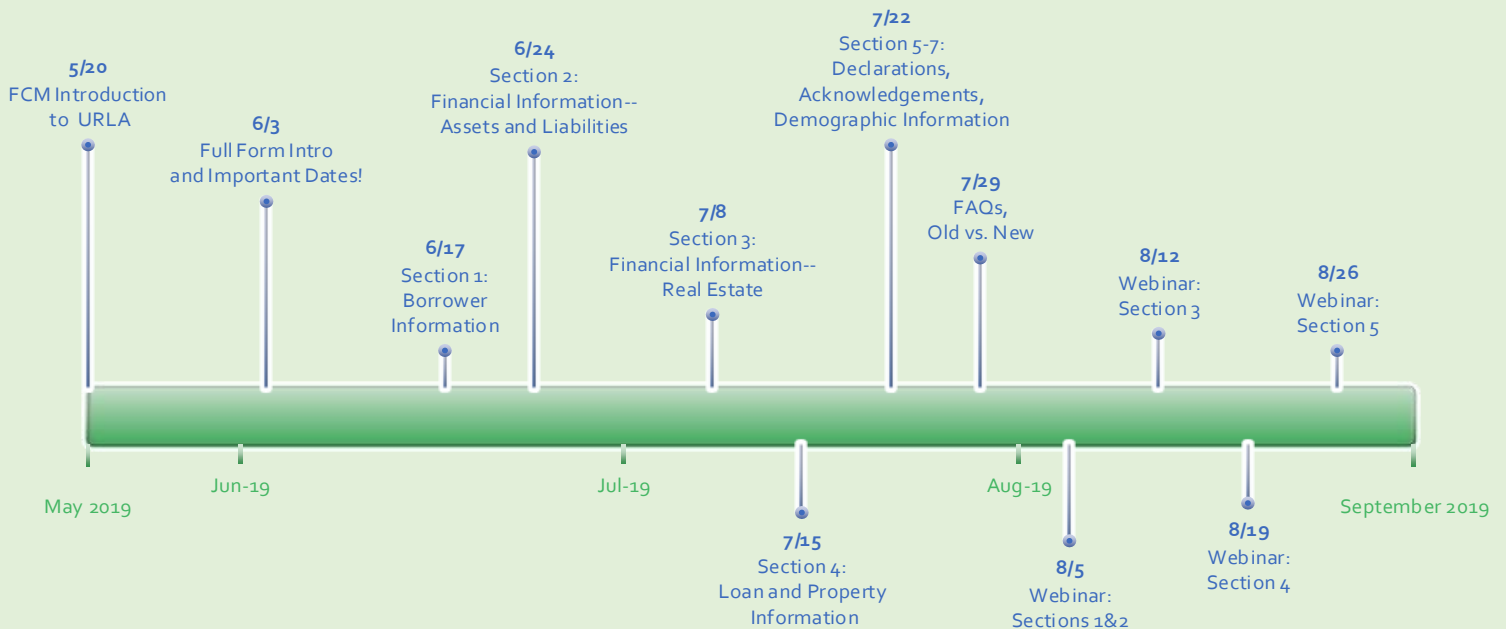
5/20
FCM Introduction to URLA

6/3
Full Form Intro and Important Dates!

6/17
Section 1: Borrower Information

6/24
Section 2: Financial Information-- Assets and Liabilities

7/8
Section 3: Financial Information-- Real Estate

7/15
Section 4: Loan and Property Information

7/22
Section 5-7: Declarations, Acknowledgements, Demographic Information

7/29
FAQs, Old vs. New

8/5
Webinar: Sections 1&2

8/12
Webinar: Section 3

8/19
Webinar: Section 4

8/26
Webinar: Section 5

May 2019
Jun-19
Jul-19
Aug-19
September 2019